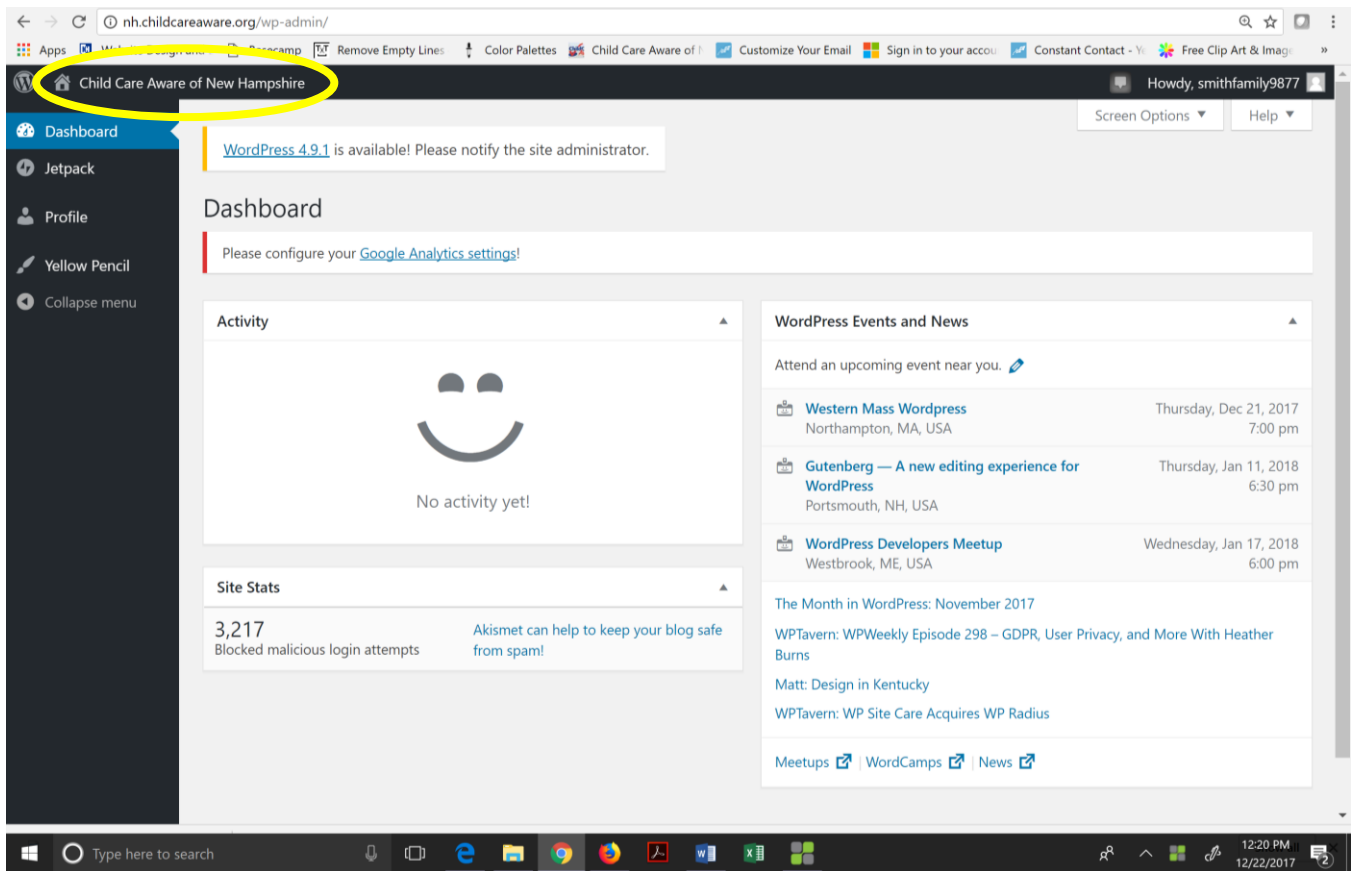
nh.childcareaware.org/wp-admin/

Apps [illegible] Basecamp Remove Empty Lines Color Palettes Child Care Aware of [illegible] Customize Your Email Sign in to your accou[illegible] Constant Contact - Y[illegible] Free Clip Art & Image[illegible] »

Child Care Aware of New Hampshire

Howdy, smithfamily9877

Dashboard
Jetpack
Profile
Yellow Pencil
Collapse menu

Screen Options ▼
Help ▼

WordPress 4.9.1 is available! Please notify the site administrator.

Dashboard

Please configure your Google Analytics settings!

Activity

No activity yet!

Site Stats

3,217
Blocked malicious login attempts

Akismet can help to keep your blog safe from spam!

WordPress Events and News

Attend an upcoming event near you.

Western Mass Wordpress
Northampton, MA, USA
Thursday, Dec 21, 2017
7:00 pm

Gutenberg — A new editing experience for WordPress
Portsmouth, NH, USA
Thursday, Jan 11, 2018
6:30 pm

WordPress Developers Meetup
Westbrook, ME, USA
Wednesday, Jan 17, 2018
6:00 pm

The Month in WordPress: November 2017

WPTavern: WPWeekly Episode 298 – GDPR, User Privacy, and More With Heather Burns

Matt: Design in Kentucky

WPTavern: WP Site Care Acquires WP Radius

Meetups | WordCamps | News

Type here to search

12:20 PM
12/22/2017
2